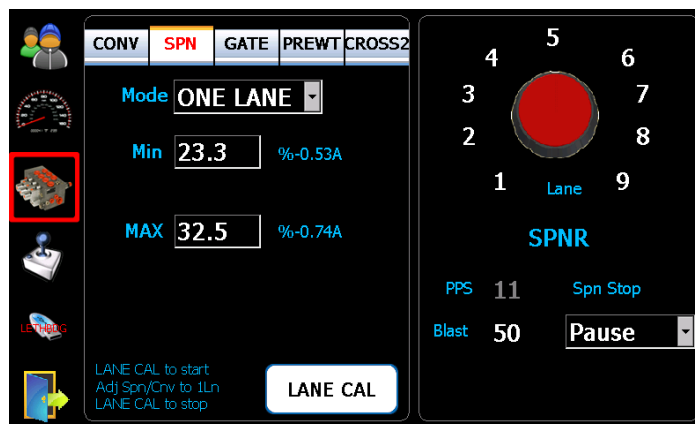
CONV SPN GATE PREWT CROSS2

Mode ONE LANE

Min 23.3 %-0.53A

MAX 32.5 %-0.74A

LANE CAL to start
Adj Spn/Cnv to 1Ln
LANE CAL to stop

LANE CAL

LETHBRDG

5
4 6
3 7
2 8
1 9
Lane

SPNR

PPS 11 Spn Stop

Blast 50 Pause